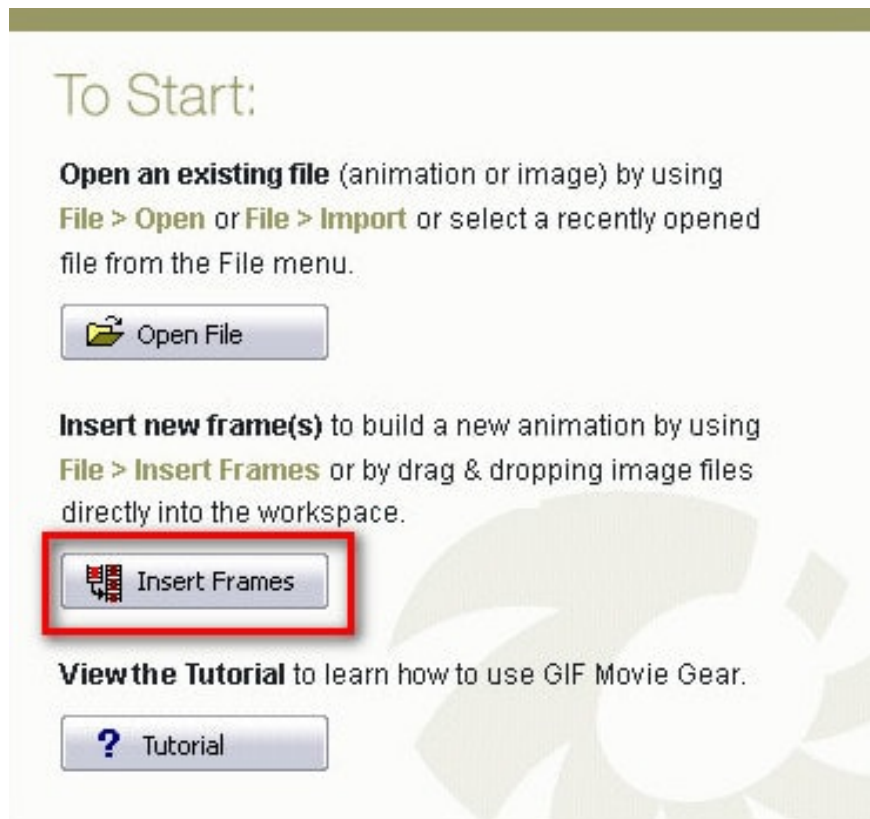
To Start:

**Open an existing file** (animation or image) by using File > Open or File > Import or select a recently opened file from the File menu.

Open File

**Insert new frame(s)** to build a new animation by using File > Insert Frames or by drag & dropping image files directly into the workspace.

Insert Frames

**View the Tutorial** to learn how to use GIF Movie Gear.

? Tutorial